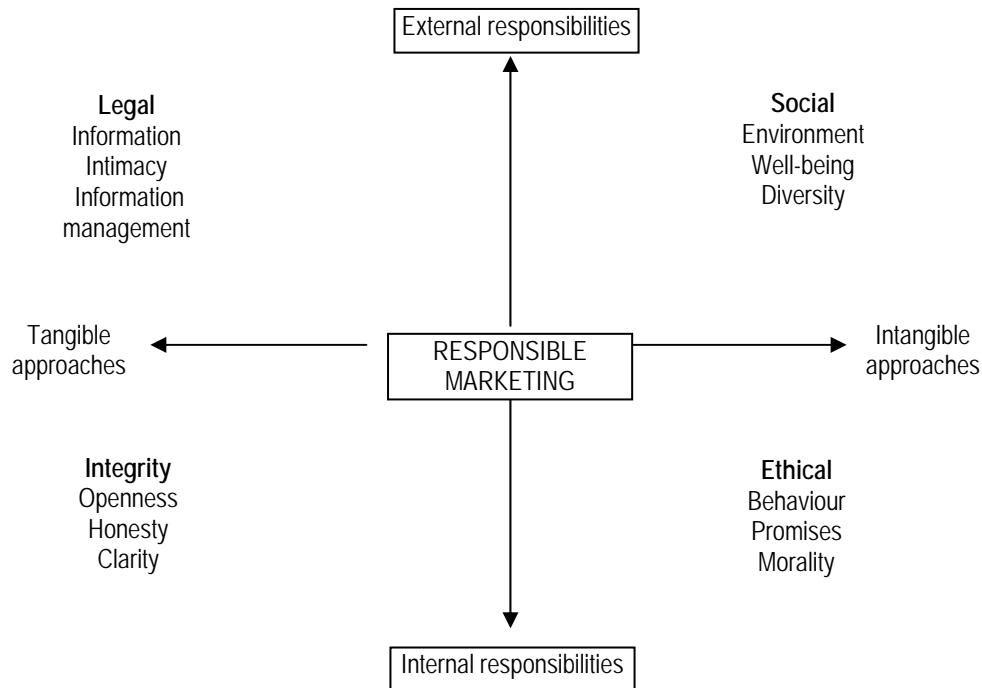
External responsibilities

Legal
Information
Intimacy
Information management

Social
Environment
Well-being
Diversity

Tangible approaches

RESPONSIBLE MARKETING

Intangible approaches

Integrity
Openness
Honesty
Clarity

Ethical
Behaviour
Promises
Morality

Internal responsibilities